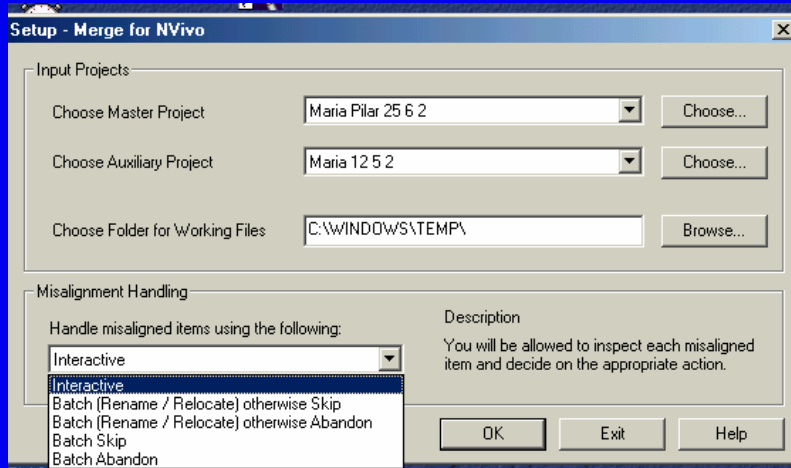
Setup - Merge for NVivo

Input Projects

Choose Master Project
Maria Pilar 25 6 2
Choose...

Choose Auxiliary Project
Maria 12 5 2
Choose...

Choose Folder for Working Files
C:\WINDOWS\TEMP\
Browse...

Misalignment Handling

Handle misaligned items using the following:
Interactive

Interactive
Batch (Rename / Relocate) otherwise Skip
Batch (Rename / Relocate) otherwise Abandon
Batch Skip
Batch Abandon

Description
You will be allowed to inspect each misaligned item and decide on the appropriate action.

OK
Exit
Help